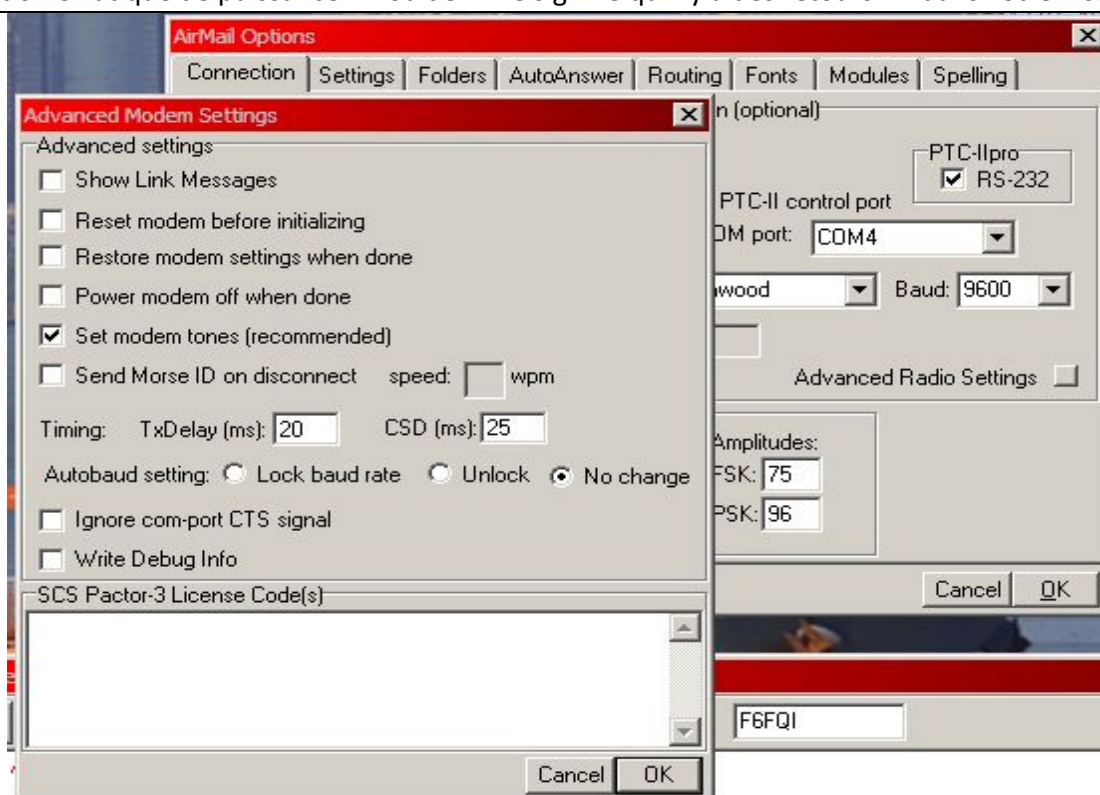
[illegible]

AirMail Options

Connection | Settings | Folders | AutoAnswer | Routing | Fonts | Modules | Spelling

Advanced Modem Settings

Advanced settings

Show Link Messages

Reset modem before initializing

Restore modem settings when done

Power modem off when done

Set modem tones (recommended)

Send Morse ID on disconnect speed: wpm

Timing: TxDelay (ms): 20 CSD (ms): 25

Autobaud setting: Lock baud rate Unlock No change

Ignore com-port CTS signal

Write Debug Info

SCS Pactor-3 License Code(s)

Cancel OK

n (optional)

PTC-IIpro

RS-232

PTC-II control port

OM port: COM4

wood

Baud: 9600

Advanced Radio Settings

Amplitudes:

FSK: 75

PSK: 96

Cancel OK

F6FQI